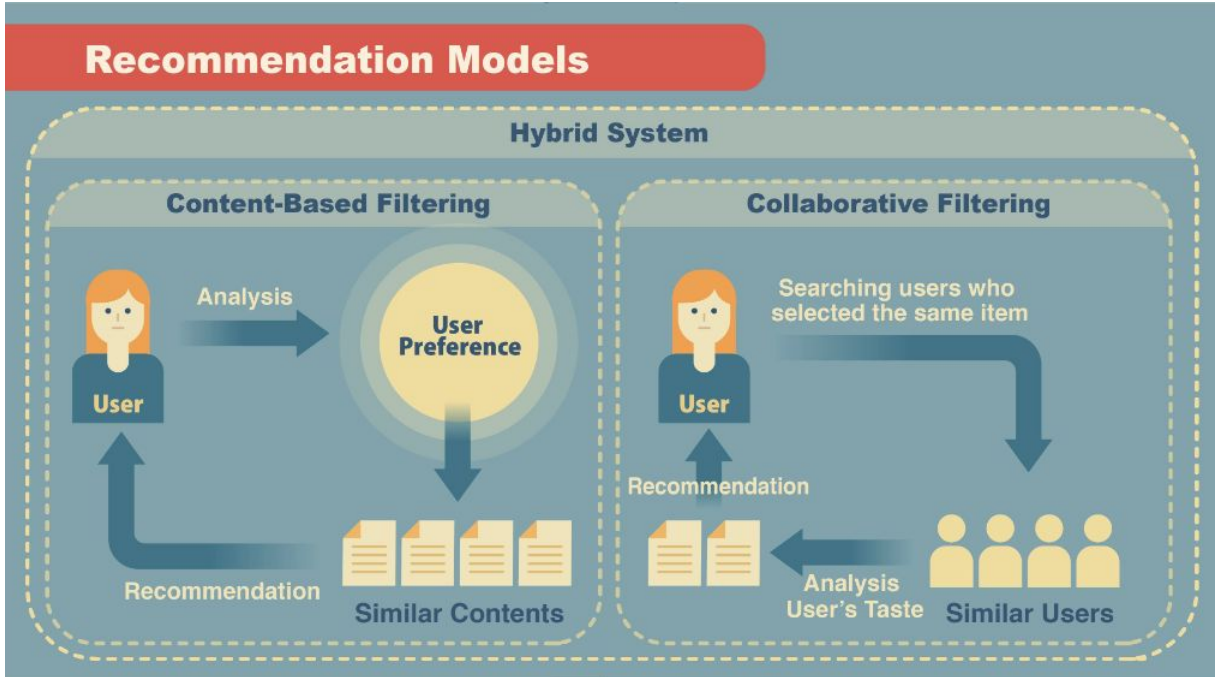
Recommendation Models

Hybrid System

Content-Based Filtering

User

Analysis

User Preference

Similar Contents

Recommendation

Collaborative Filtering

User

Searching users who selected the same item

Similar Users

Analysis User's Taste

Recommendation